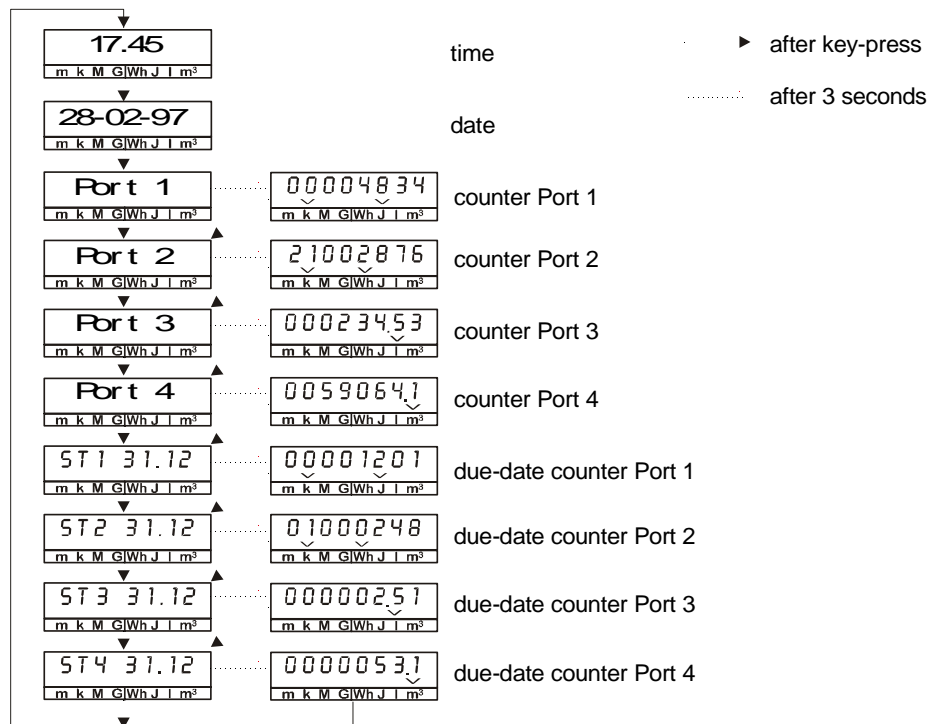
17.45
m k M G Wh J l m³

time

after key-press

after 3 seconds

28-02-97
m k M G Wh J l m³

date

Port 1
m k M G Wh J l m³

00004834
m k M G Wh J l m³

counter Port 1

Port 2
m k M G Wh J l m³

21002876
m k M G Wh J l m³

counter Port 2

Port 3
m k M G Wh J l m³

000234.53
m k M G Wh J l m³

counter Port 3

Port 4
m k M G Wh J l m³

0059064.1
m k M G Wh J l m³

counter Port 4

ST1 31.12
m k M G Wh J l m³

00001201
m k M G Wh J l m³

due-date counter Port 1

ST2 31.12
m k M G Wh J l m³

01000248
m k M G Wh J l m³

due-date counter Port 2

ST3 31.12
m k M G Wh J l m³

000002.51
m k M G Wh J l m³

due-date counter Port 3

ST4 31.12
m k M G Wh J l m³

0000053.1
m k M G Wh J l m³

due-date counter Port 4